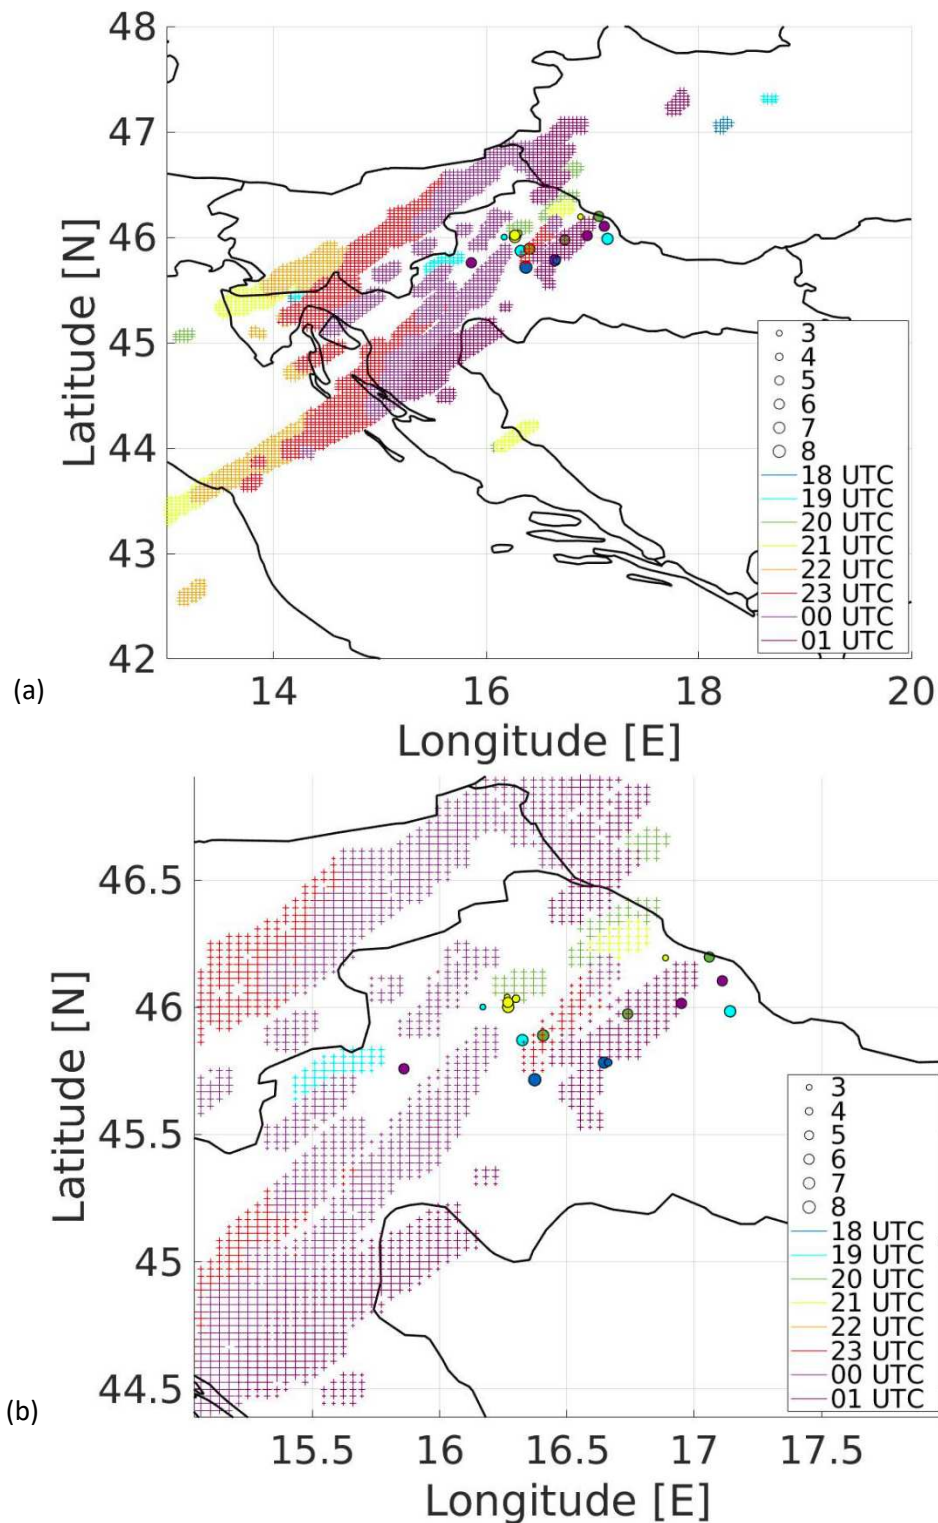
48
47
46
45
44
43
42
Latitude [N]
3
4
5
6
7
8
18 UTC
19 UTC
20 UTC
21 UTC
22 UTC
23 UTC
00 UTC
01 UTC
(a)
14
16
18
20
Longitude [E]

46.5
46
45.5
45
44.5
Latitude [N]
3
4
5
6
7
8
18 UTC
19 UTC
20 UTC
21 UTC
22 UTC
23 UTC
00 UTC
01 UTC
(b)
15.5
16
16.5
17
17.5
Longitude [E]